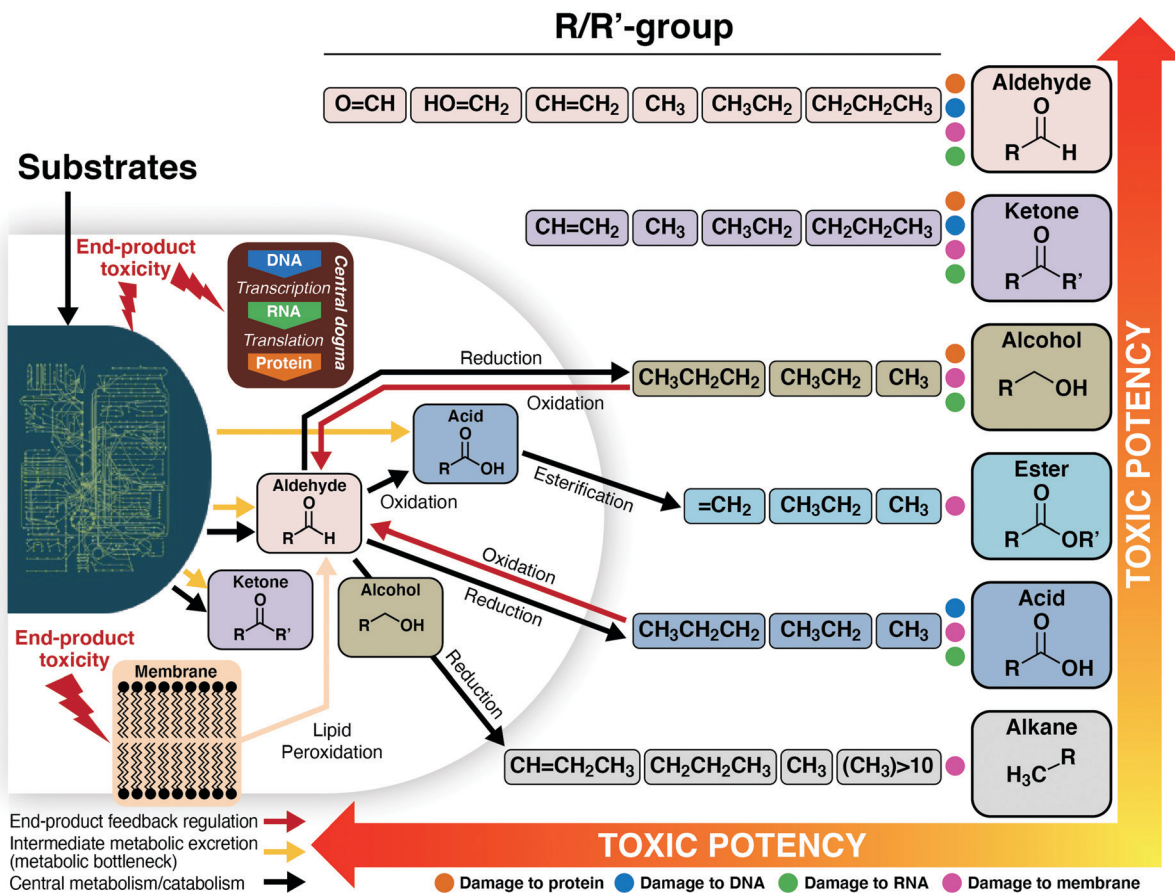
R/R'-group

| O=CH | HO=CH$_2$ | CH=CH$_2$ | CH$_3$ | CH$_3$CH$_2$ | CH$_2$CH$_2$CH$_3$ |

Aldehyde
R H O

| CH=CH$_2$ | CH$_3$ | CH$_3$CH$_2$ | CH$_2$CH$_2$CH$_3$ |

Ketone
O R R'

Substrates

End-product toxicity

DNA
Transcription
RNA
Translation
Protein
Central dogma

Reduction
Oxidation

| CH$_3$CH$_2$CH$_2$ | CH$_3$CH$_2$ | CH$_3$ |

Alcohol
R OH

Acid
O R OH

Aldehyde
O R H

Oxidation

Esterification

| =CH$_2$ | CH$_3$CH$_2$ | CH$_3$ |

Ester
O R OR'

Oxidation
Reduction

Ketone
O R R'

Alcohol
R OH

| CH$_3$CH$_2$CH$_2$ | CH$_3$CH$_2$ | CH$_3$ |

Acid
O R OH

End-product toxicity

Membrane

Lipid Peroxidation

Reduction

| CH=CH$_2$CH$_3$ | CH$_2$CH$_2$CH$_3$ | CH$_3$ | (CH$_3$)>10 |

Alkane
R H$_3$C

TOXIC POTENCY

TOXIC POTENCY

End-product feedback regulation
Intermediate metabolic excretion (metabolic bottleneck)
Central metabolism/catabolism

Damage to protein Damage to DNA Damage to RNA Damage to membrane